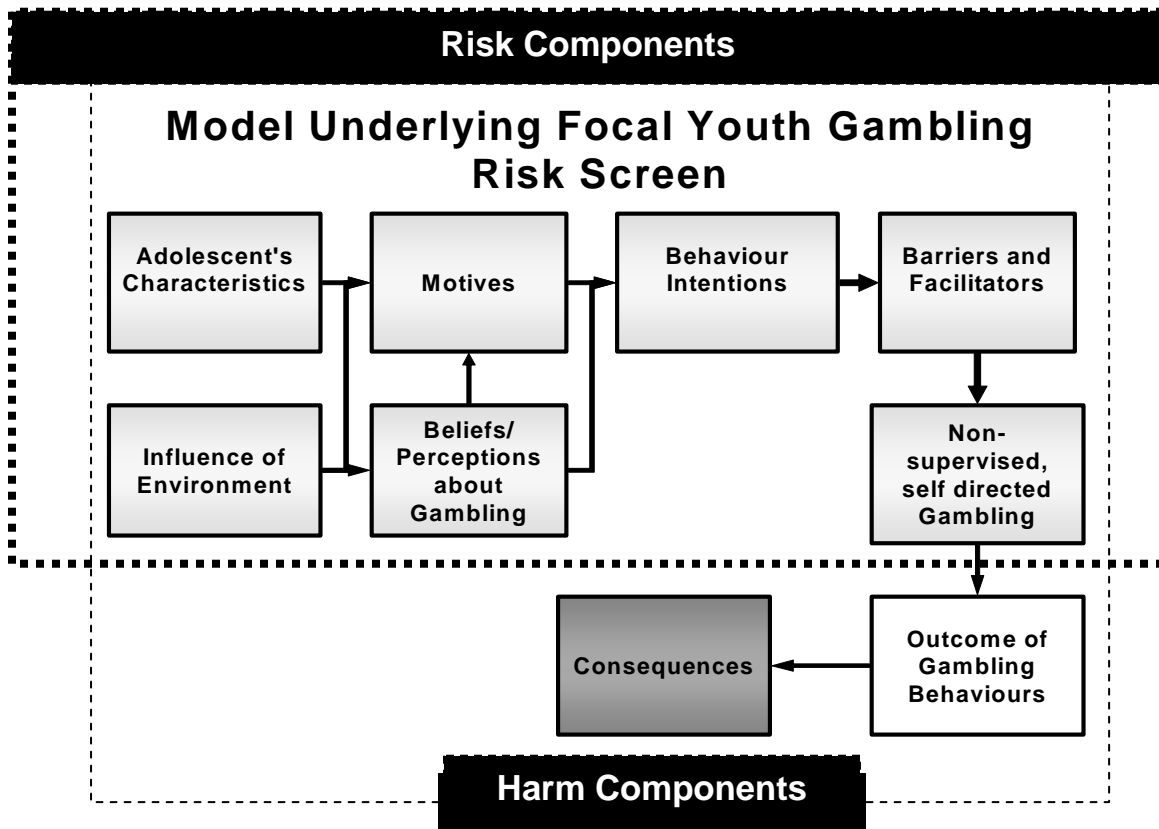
Risk Components

Model Underlying Focal Youth Gambling Risk Screen

Adolescent's Characteristics

Motives

Behaviour Intentions

Barriers and Facilitators

Influence of Environment

Beliefs/ Perceptions about Gambling

Non-supervised, self directed Gambling

Consequences

Outcome of Gambling Behaviours

Harm Components